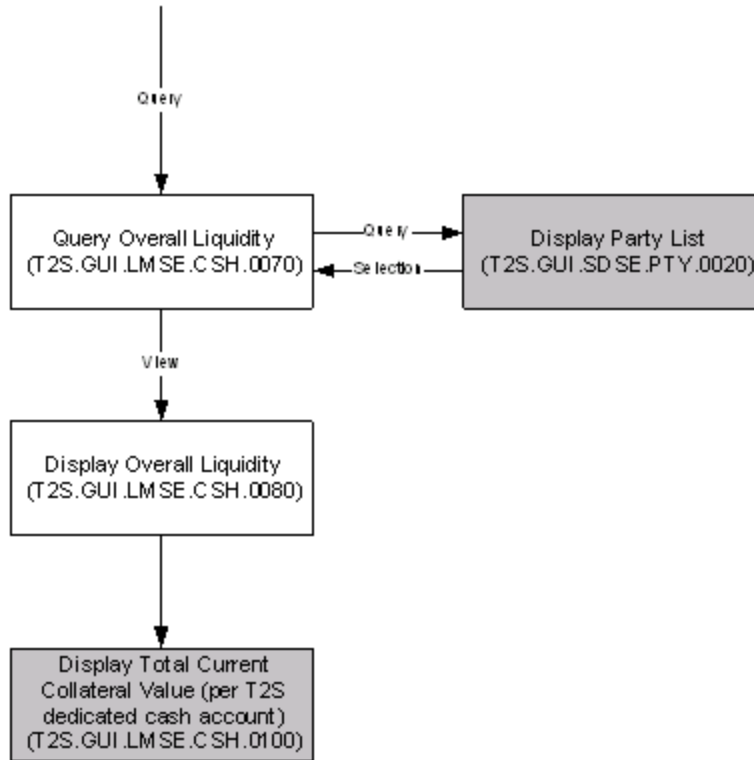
Query

Query Overall Liquidity (T2S.GUI.LMSE.CSH.0070)

Query

Selection

Display Party List (T2S.GUI.SDSE.PTY.0020)

View

Display Overall Liquidity (T2S.GUI.LMSE.CSH.0080)

Display Total Current Collateral Value (per T2S dedicated cash account) (T2S.GUI.LMSE.CSH.0100)